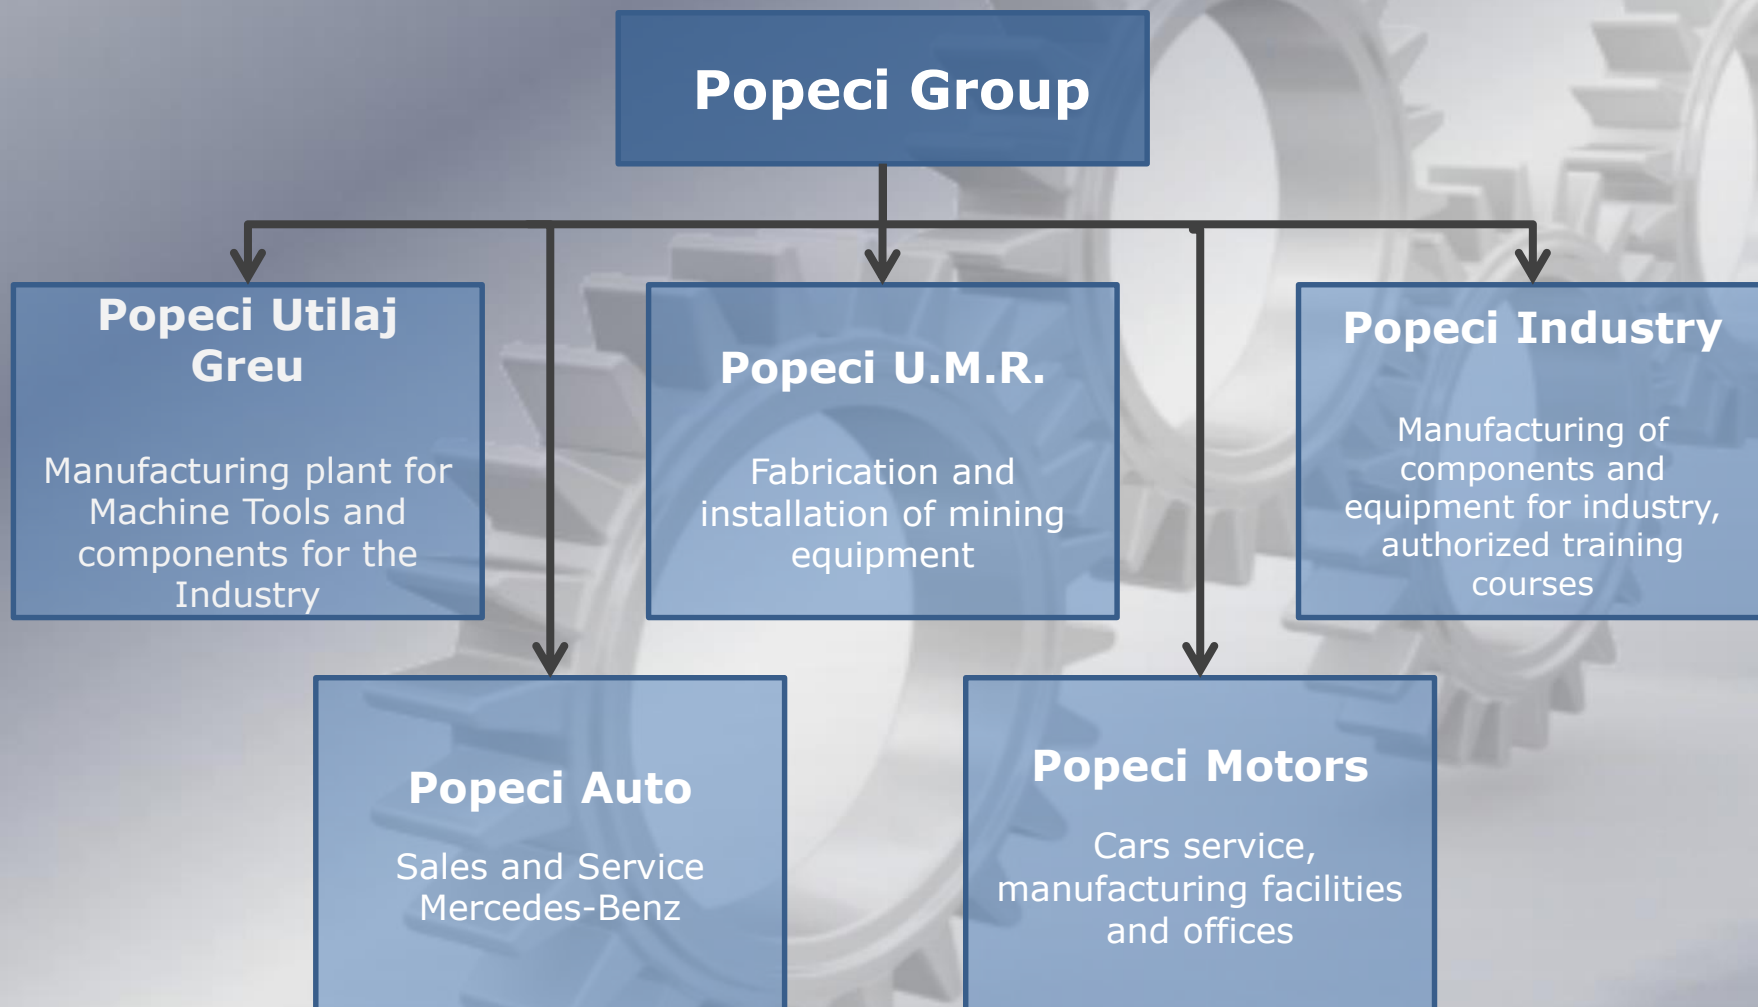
Popeci Group

Popeci Utilaj Greu

Manufacturing plant for Machine Tools and components for the Industry

Popeci U.M.R.

Fabrication and installation of mining equipment

Popeci Industry

Manufacturing of components and equipment for industry, authorized training courses

Popeci Auto

Sales and Service Mercedes-Benz

Popeci Motors

Cars service, manufacturing facilities and offices